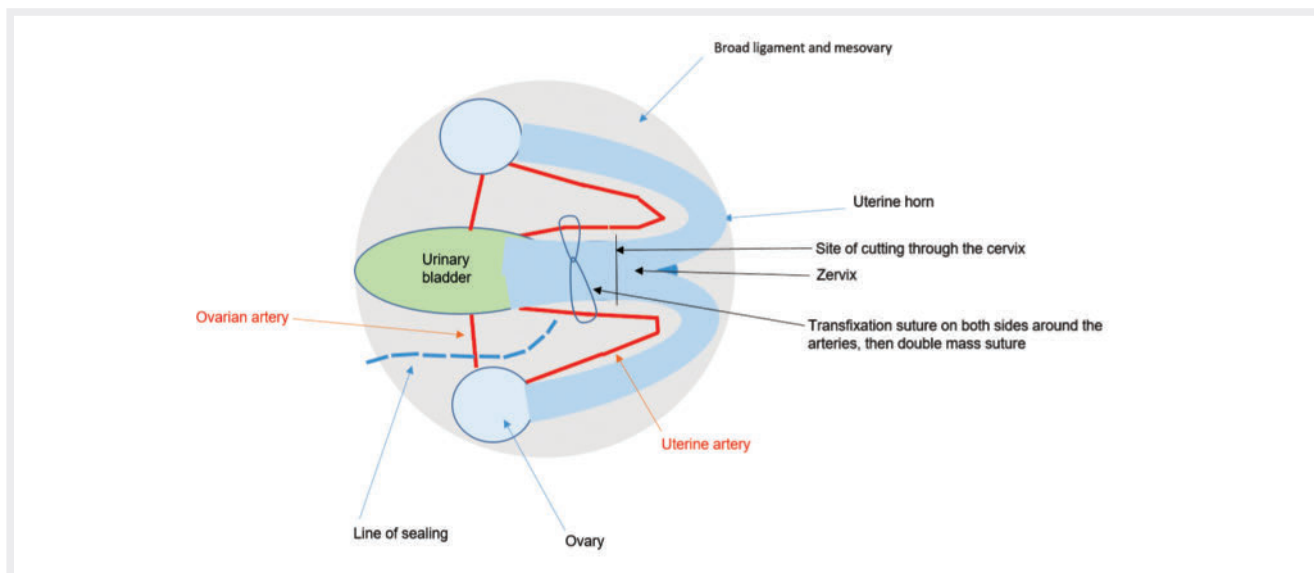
Broad ligament and mesovary

Uterine horn

Urinary bladder

Site of cutting through the cervix

Zervix

Ovarian artery

Transfixation suture on both sides around the arteries, then double mass suture

Uterine artery

Line of sealing

Ovary